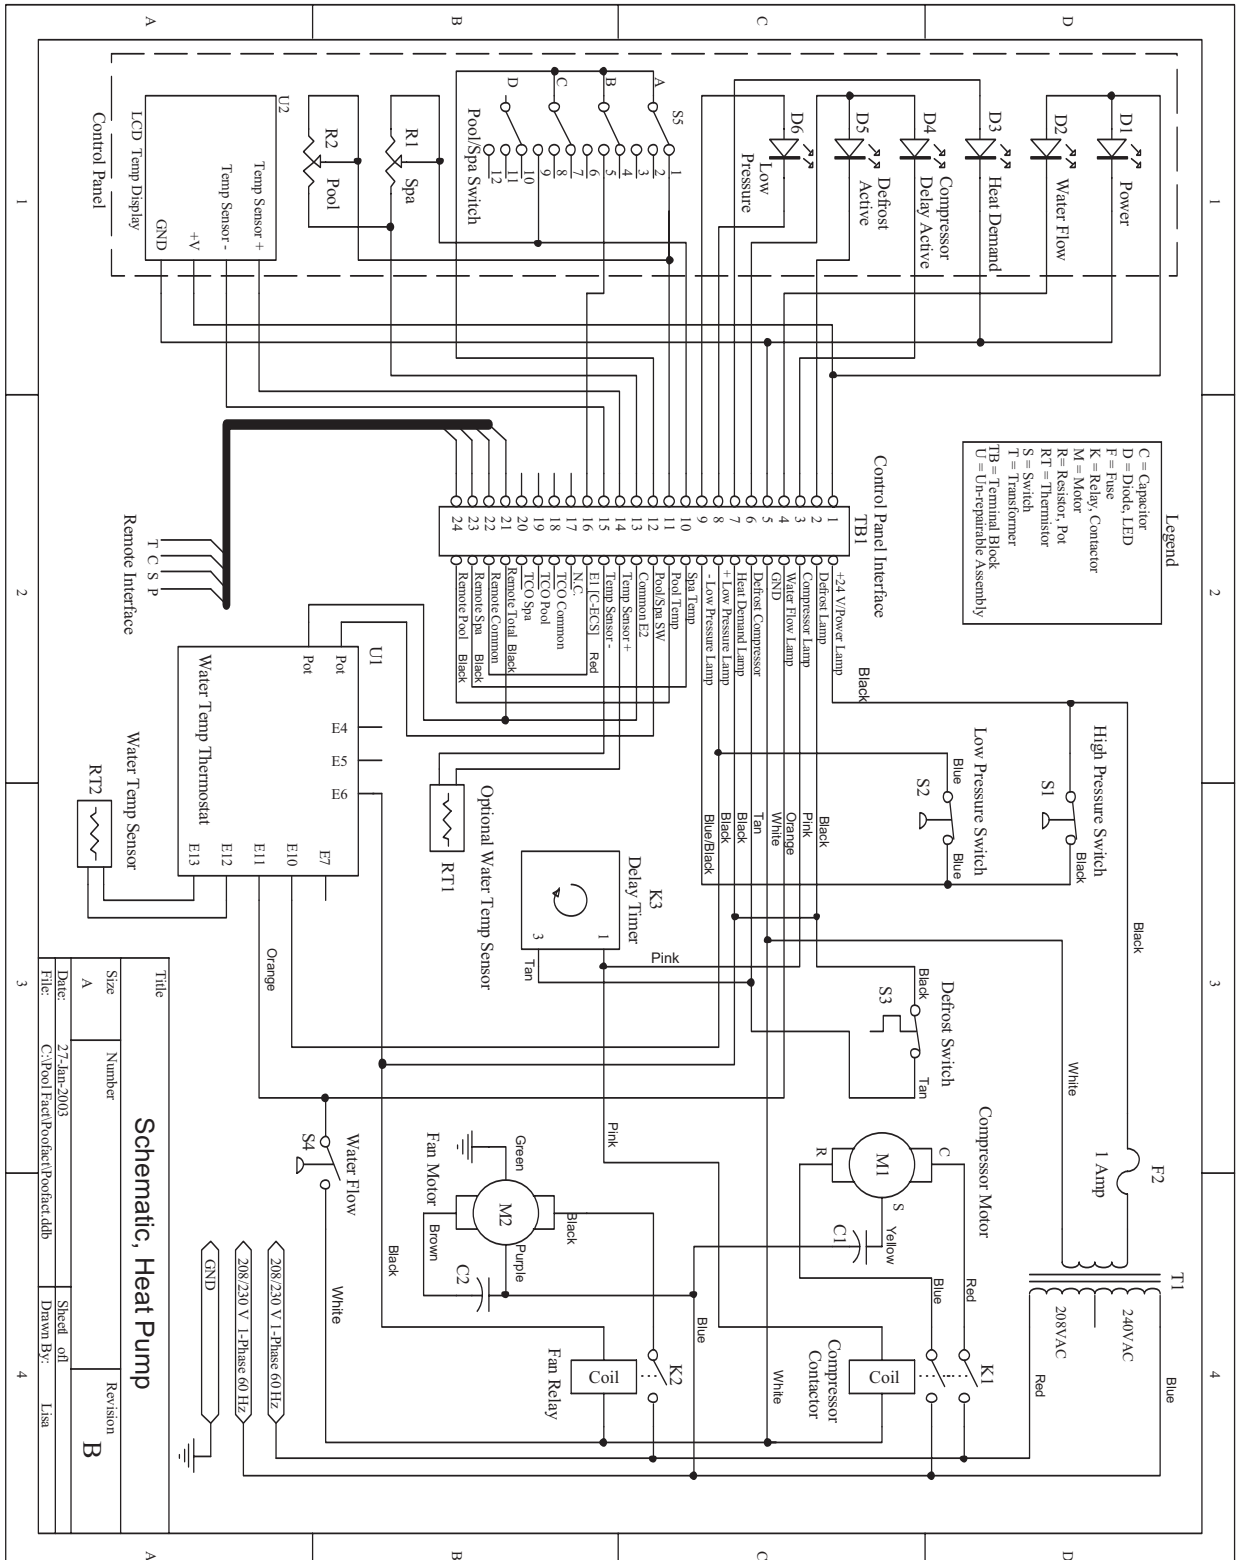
A B C D

1 2 3 4

Control Panel

U2
LCD Temp Display
Temp Sensor +
Temp Sensor -
+V
GND

R2
Pool

R1
Spa

Pool/Spa Switch
S5
A B C D
1 2 3 4 5 6 7 8 9 10 11 12

D6
Low Pressure

D5
Defrost Active

D4
Compressor Delay Active

D3
Heat Demand

D2
Water Flow

D1
Power

Legend
C = Capacitor
D = Diode, LED
F = Fuse
K = Relay, Contactor
M = Motor
R = Resistor, Pot
RT = Thermistor
S = Switch
T = Transformer
TB = Terminal Block
U = Un-repairable Assembly

Control Panel Interface
TB1

1 +24 V/Power Lamp
2 Defrost Lamp
3 Compressor Lamp
4 Water Flow Lamp
5 GND
6 Defrost Compressor
7 Heat Demand Lamp
8 + Low Pressure Lamp
9 - Low Pressure Lamp
10 Spa Temp
11 Pool Temp
12 Pool/Spa SW
13 Common E2
14 Temp Sensor +
15 Temp Sensor -
16 E1 [C-ECS]
17 N.C.
18 TCO Common
19 TCO Pool
20 TCO Spa
21 Remote Total
22 Remote Common
23 Remote Spa
24 Remote Pool

Red
Black
Black
Black

Remote Interface
T C S P

U1
Water Temp Thermostat
Pot
Pot
E4
E5
E6
E7
E10
E11
E12
E13

Water Temp Sensor
RT2

Optional Water Temp Sensor
RT1

Black

High Pressure Switch
S1
Black

Low Pressure Switch
S2
Blue
Blue

Black
Pink
Orange
White
Tan
Black
Black
Blue/Black

K3
Delay Timer
1
3
Pink
Tan

Black

Defrost Switch
S3
Black
Tan

White

F2
1 Amp

T1
240VAC
208VAC
Blue
Red

Compressor Motor
M1
C
R
S
Yellow
C1
Red
Blue

K1
Coil
Compressor Contactor

White

Orange

Fan Motor
M2
Green
Black
Brown
Purple
C2

Pink

Water Flow
S4

Black
White

Blue

K2
Coil
Fan Relay

208/230 V 1-Phase 60 Hz
208/230 V 1-Phase 60 Hz
GND

Title
Schematic, Heat Pump

Size
A
Number
Revision
B
Date: 27-Jan-2003
File: C:\Pool Fact\Poofact\Poofact.ddb
Sheet of
Drawn By: Lisa